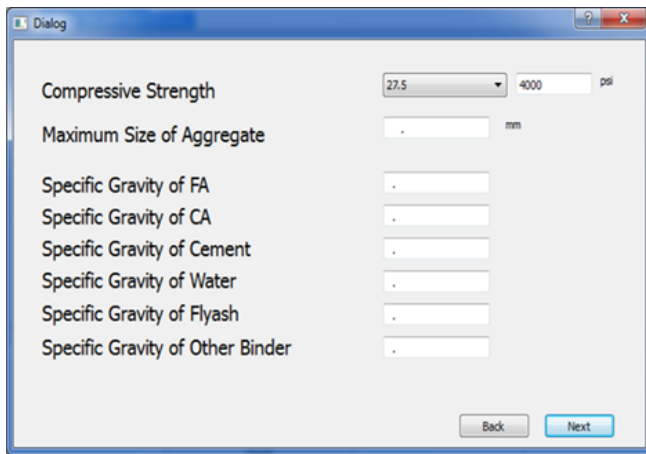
Dialog

?

X

Compressive Strength

27.5

4000

psi

Maximum Size of Aggregate

.

mm

Specific Gravity of FA

.

Specific Gravity of CA

.

Specific Gravity of Cement

.

Specific Gravity of Water

.

Specific Gravity of Flyash

.

Specific Gravity of Other Binder

.

Back

Next